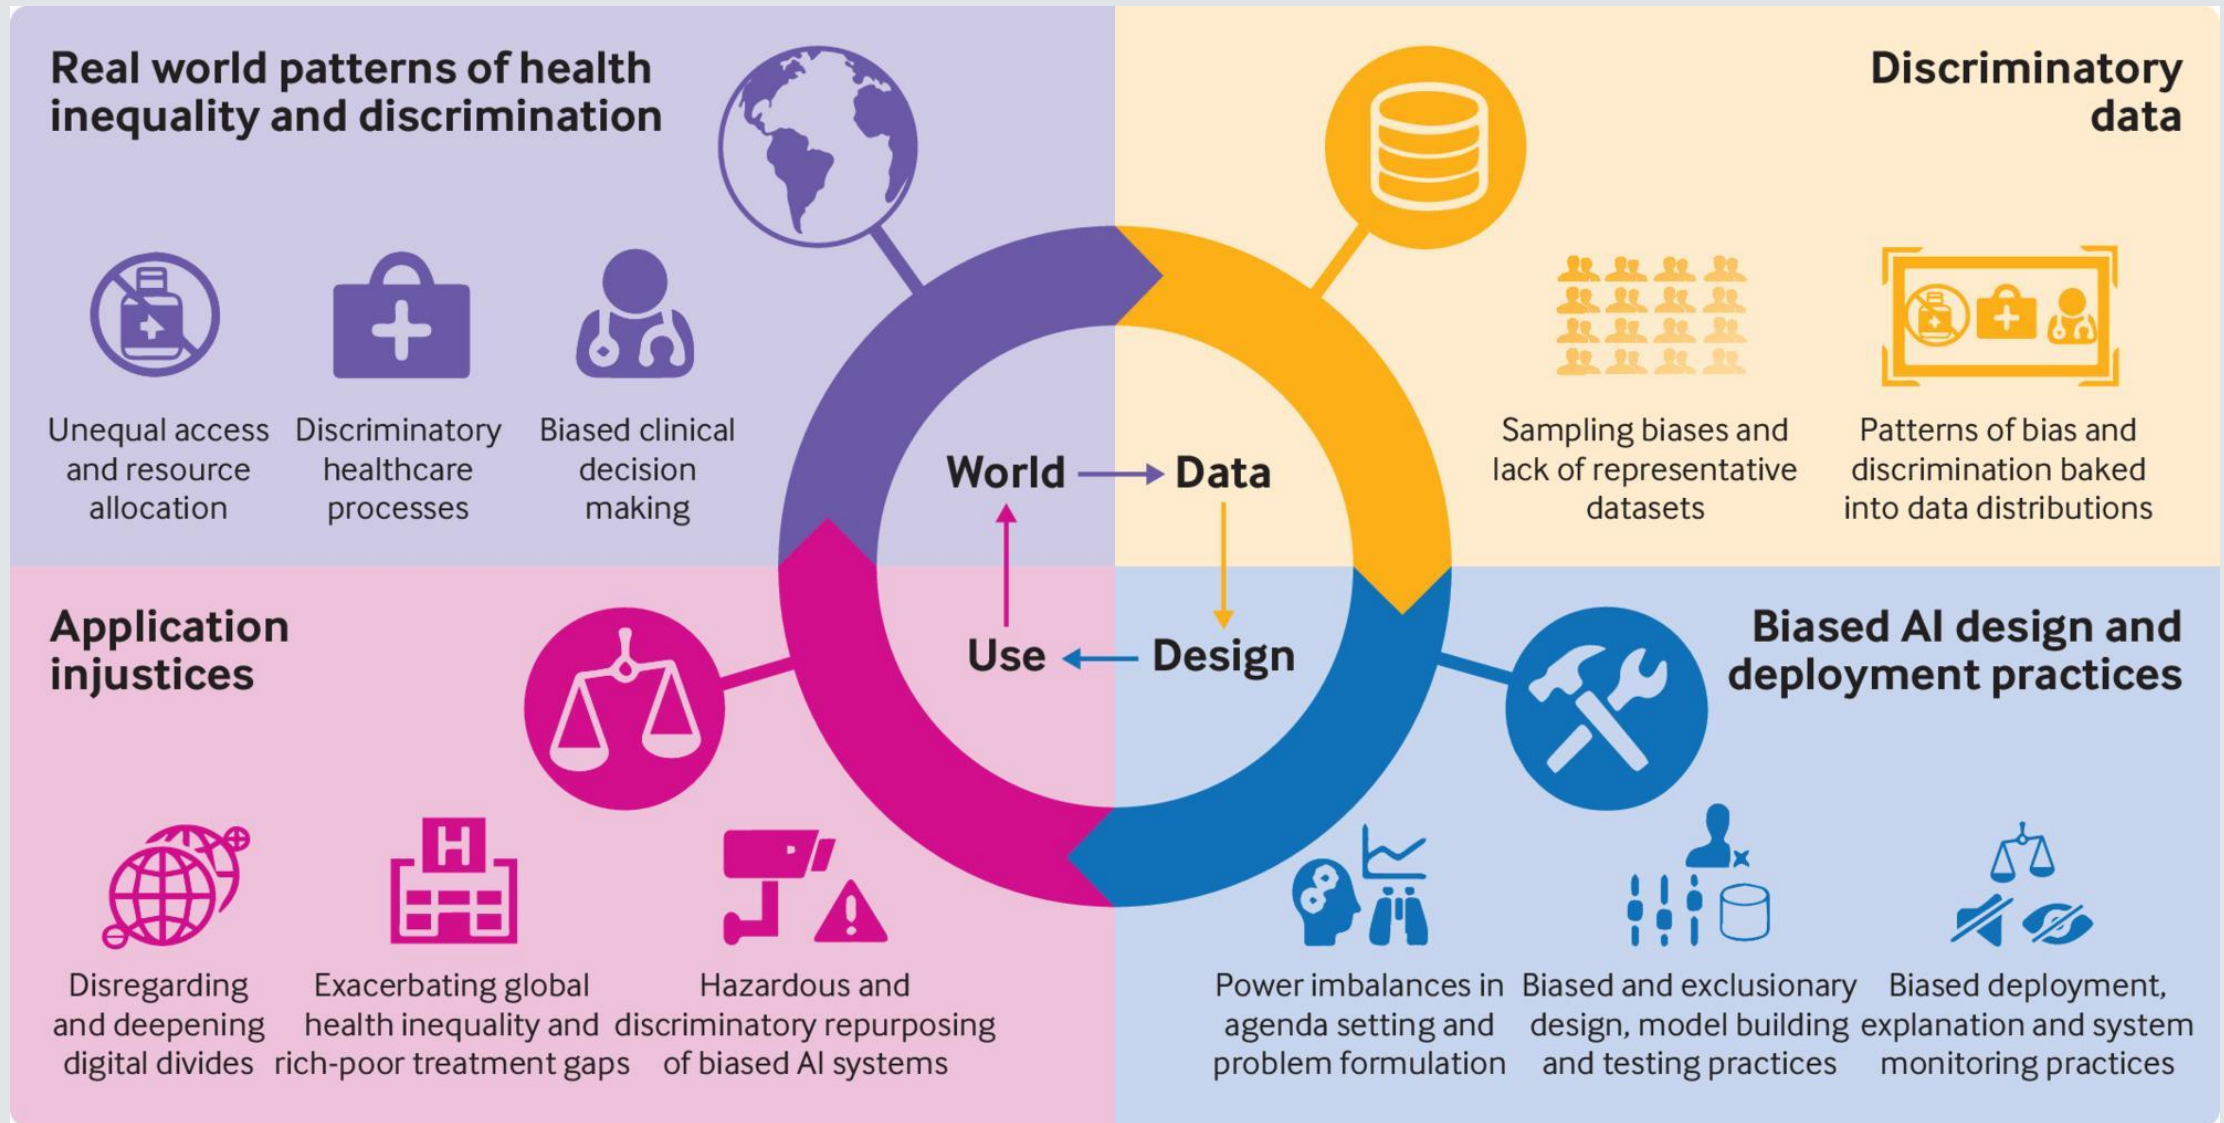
Real world patterns of health inequality and discrimination

Unequal access and resource allocation

Discriminatory healthcare processes

Biased clinical decision making

Discriminatory data

Sampling biases and lack of representative datasets

Patterns of bias and discrimination baked into data distributions

World → Data

Use ← Design

Application injustices

Disregarding and deepening digital divides

Exacerbating global health inequality and rich-poor treatment gaps

Hazardous and discriminatory repurposing of biased AI systems

Biased AI design and deployment practices

Power imbalances in agenda setting and problem formulation

Biased and exclusionary design, model building and testing practices

Biased deployment, explanation and system monitoring practices